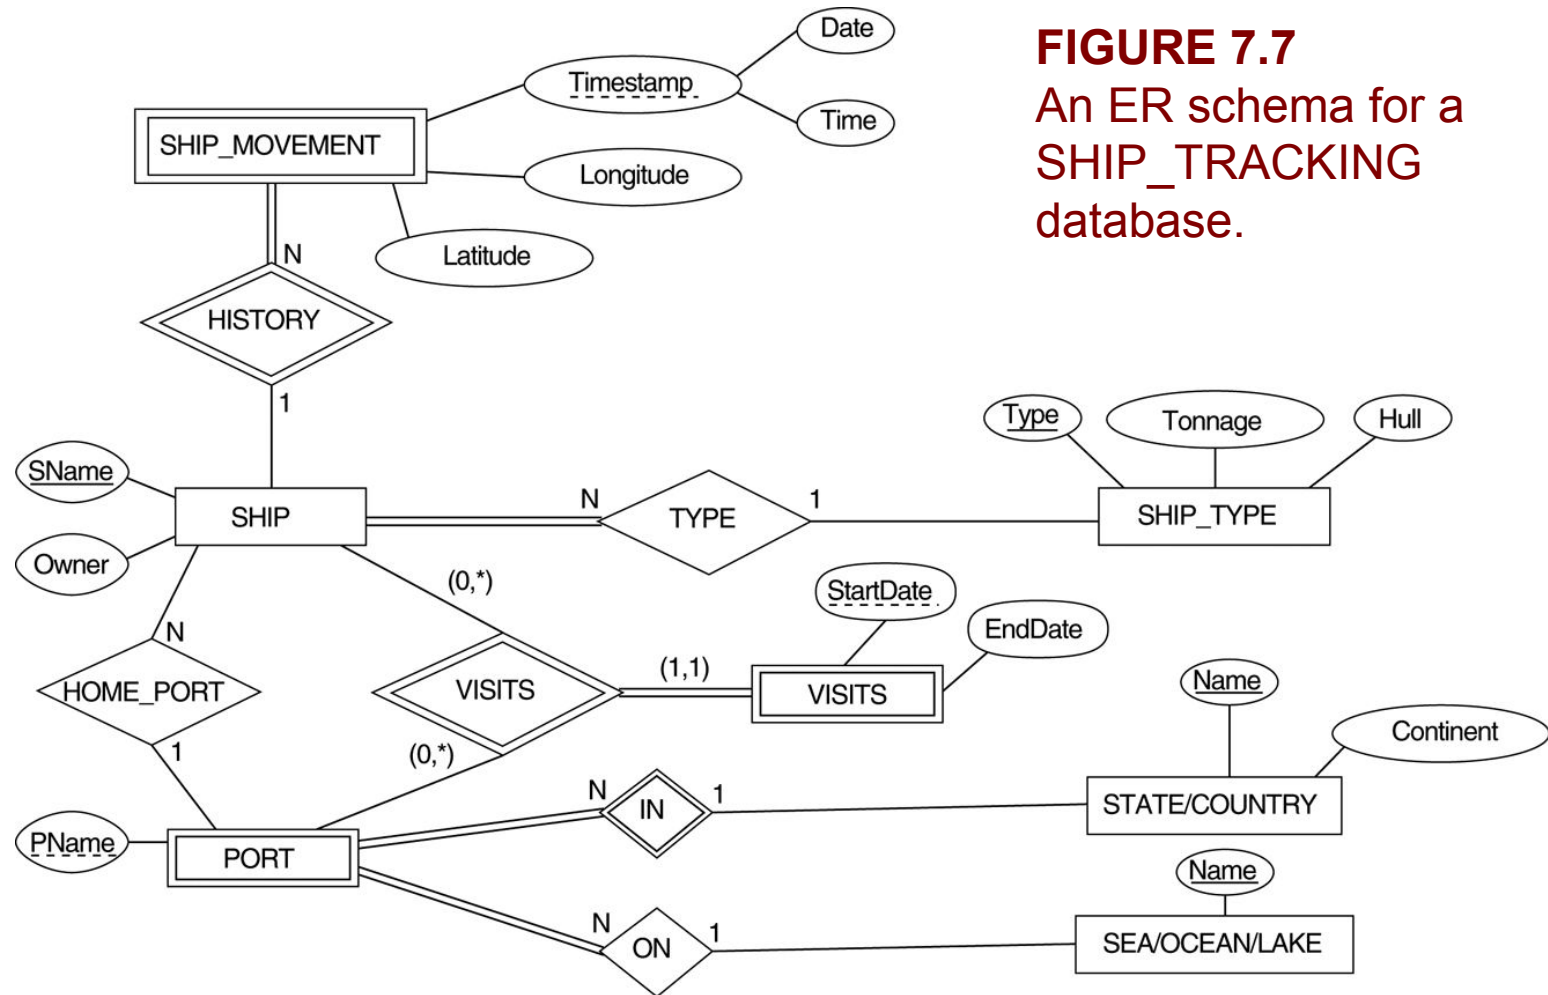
FIGURE 7.7
An ER schema for a SHIP_TRACKING database.

Date
Timestamp
Time
SHIP_MOVEMENT
Longitude
Latitude
N
HISTORY
1
Type
Tonnage
Hull
SName
SHIP
N
TYPE
1
SHIP_TYPE
Owner
(0,*)
StartDate
EndDate
N
HOME_PORT
VISITS
(1,1)
VISITS
Name
Continent
1
(0,*)
N
IN
1
STATE/COUNTRY
PName
PORT
Name
N
ON
1
SEA/OCEAN/LAKE